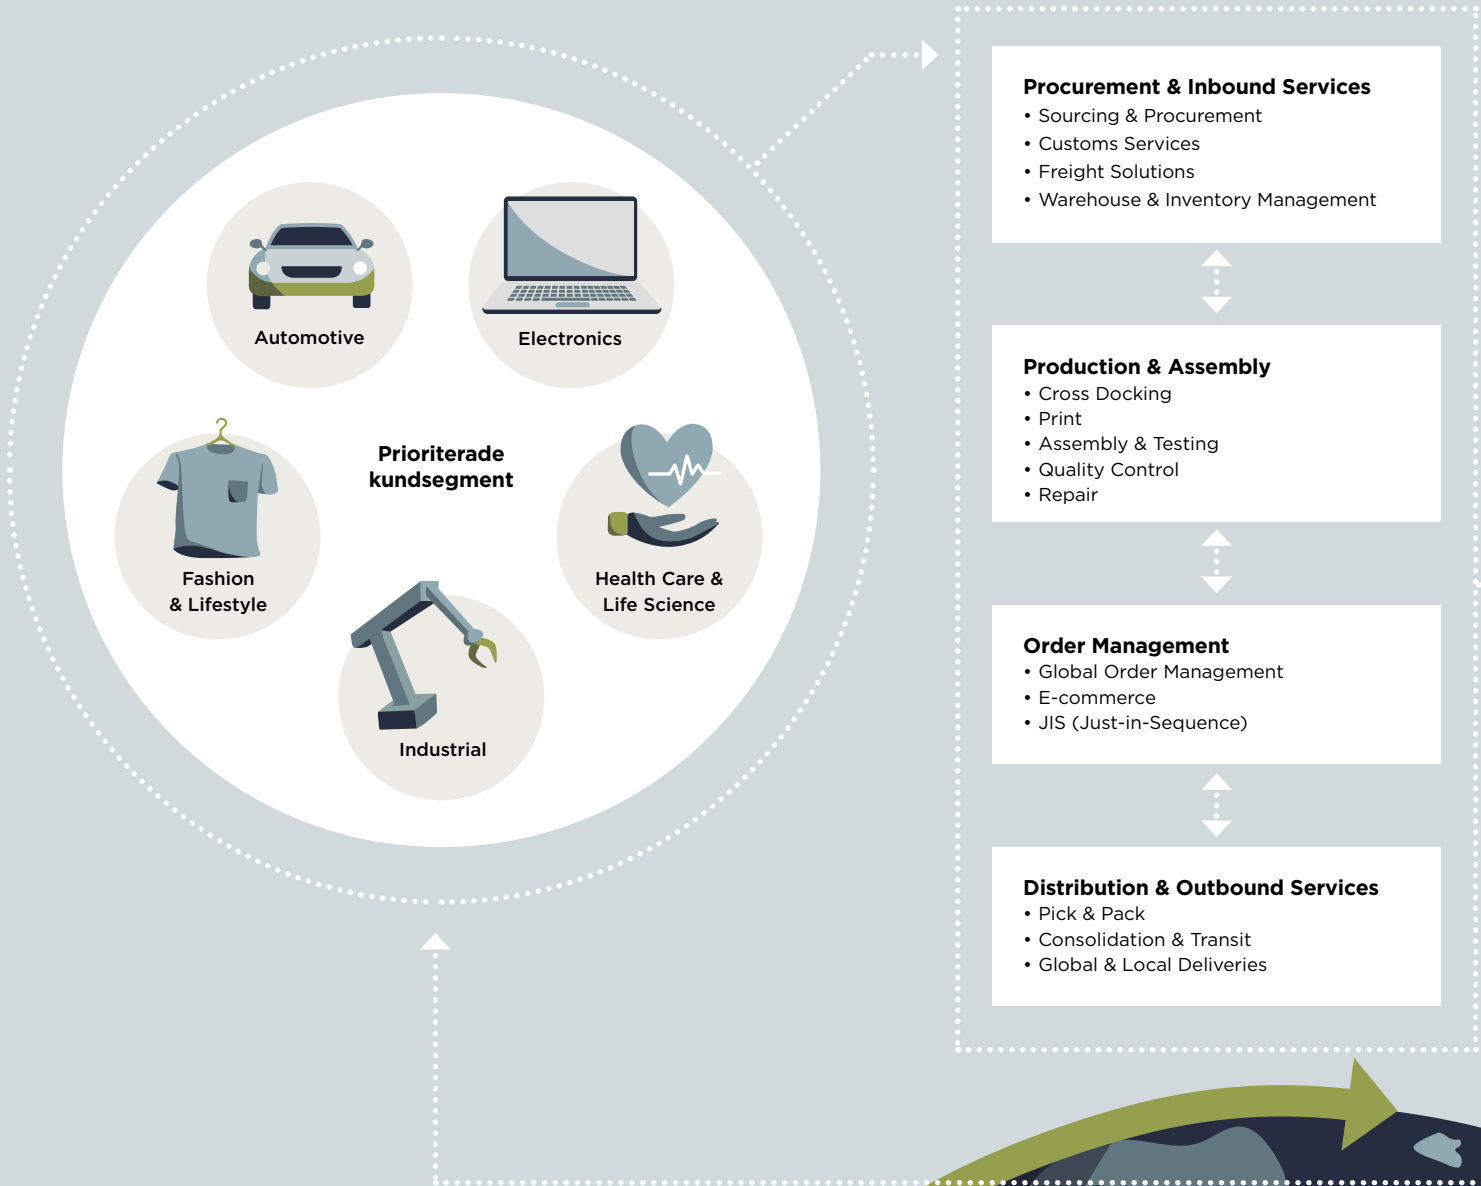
Automotive

Electronics

Prioriterade kundsegment

Fashion & Lifestyle

Health Care & Life Science

Industrial

Procurement & Inbound Services
• Sourcing & Procurement
• Customs Services
• Freight Solutions
• Warehouse & Inventory Management

Production & Assembly
• Cross Docking
• Print
• Assembly & Testing
• Quality Control
• Repair

Order Management
• Global Order Management
• E-commerce
• JIS (Just-in-Sequence)

Distribution & Outbound Services
• Pick & Pack
• Consolidation & Transit
• Global & Local Deliveries